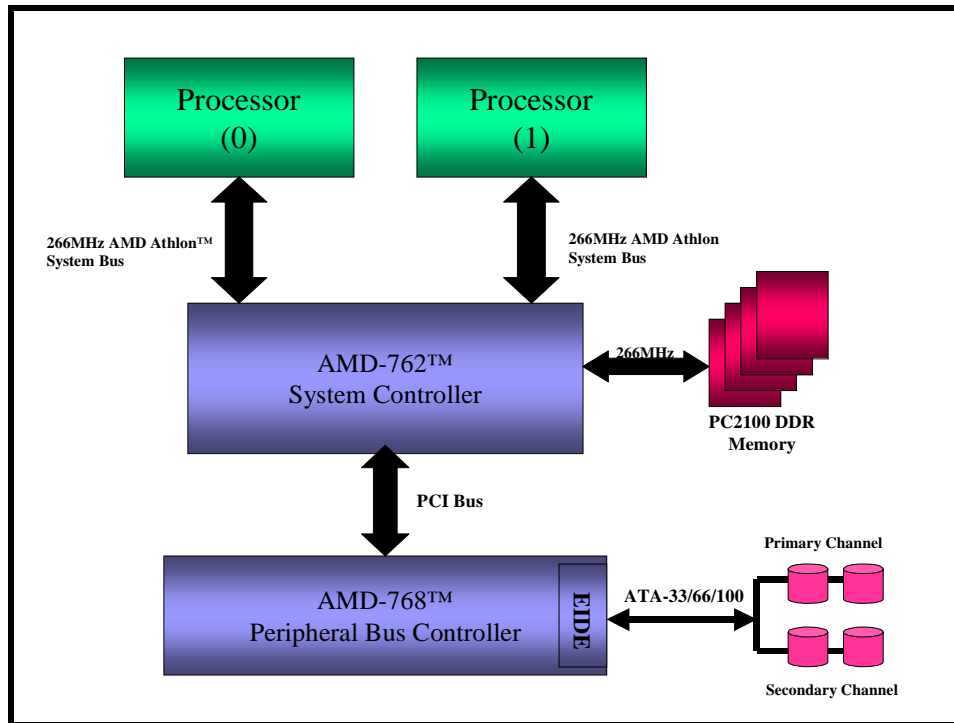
Processor (0)

Processor (1)

266MHz AMD Athlon™ System Bus

266MHz AMD Athlon System Bus

AMD-762™ System Controller

266MHz

PC2100 DDR Memory

PCI Bus

AMD-768™ Peripheral Bus Controller

EIDE

ATA-33/66/100

Primary Channel

Secondary Channel